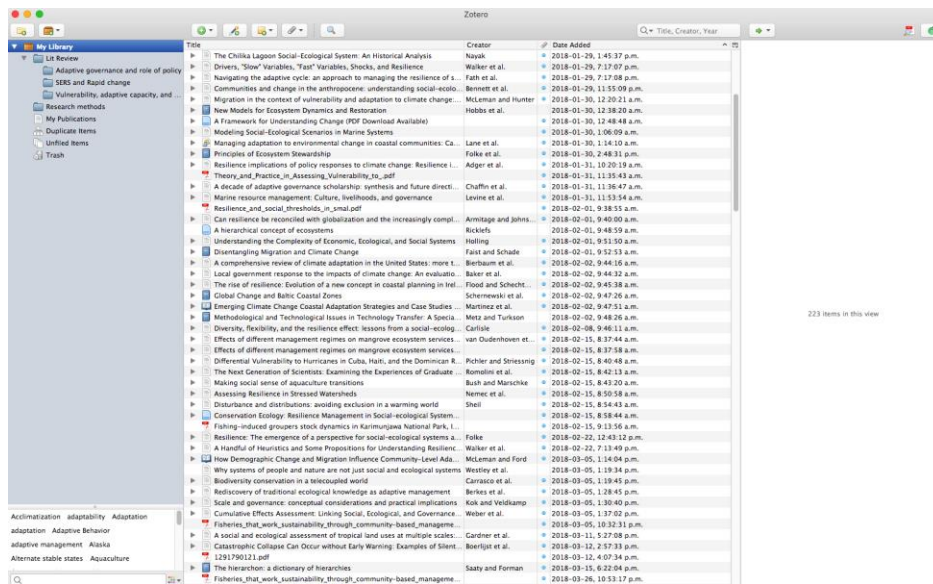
Zotero

Title, Creator, Year

My Library
Lit Review
Adaptive governance and role of policy
SERS and Rapid change
Vulnerability, adaptive capacity, and ...
Research methods
My Publications
Duplicate Items
Unfiled Items
Trash

| Title | Creator | Date Added |
|---|---|---|
| The Chilika Lagoon Social-Ecological System: An Historical Analysis | Nayak | 2018-01-29, 1:45:37 p.m. |
| Drivers, "Slow" Variables, "Fast" Variables, Shocks, and Resilience | Walker et al. | 2018-01-29, 7:17:07 p.m. |
| Navigating the adaptive cycle: an approach to managing the resilience of s... | Fath et al. | 2018-01-29, 7:17:08 p.m. |
| Communities and change in the anthropocene: understanding social-ecolo... | Bennett et al. | 2018-01-29, 11:55:09 p.m. |
| Migration in the context of vulnerability and adaptation to climate change:... | McLeman and Hunter | 2018-01-30, 12:20:21 a.m. |
| New Models for Ecosystem Dynamics and Restoration | Hobbs et al. | 2018-01-30, 12:38:20 a.m. |
| A Framework for Understanding Change (PDF Download Available) | | 2018-01-30, 12:48:48 a.m. |
| Modeling Social-Ecological Scenarios in Marine Systems | | 2018-01-30, 1:06:09 a.m. |
| Managing adaptation to environmental change in coastal communities: Ca... | Lane et al. | 2018-01-30, 1:14:10 a.m. |
| Principles of Ecosystem Stewardship | Folke et al. | 2018-01-30, 2:48:31 p.m. |
| Resilience implications of policy responses to climate change: Resilience i... | Adger et al. | 2018-01-31, 10:20:19 a.m. |
| Theory_and_Practice_in_Assessing_Vulnerability_to_.pdf | | 2018-01-31, 11:35:43 a.m. |
| A decade of adaptive governance scholarship: synthesis and future directi... | Chaffin et al. | 2018-01-31, 11:36:47 a.m. |
| Marine resource management: Culture, livelihoods, and governance | Levine et al. | 2018-01-31, 11:53:54 a.m. |
| Resilience_and_social_thresholds_in_smal.pdf | | 2018-02-01, 9:38:55 a.m. |
| Can resilience be reconciled with globalization and the increasingly compl... | Armitage and Johns... | 2018-02-01, 9:40:00 a.m. |
| A hierarchical concept of ecosystems | Ricklefs | 2018-02-01, 9:48:59 a.m. |
| Understanding the Complexity of Economic, Ecological, and Social Systems | Holling | 2018-02-01, 9:51:50 a.m. |
| Disentangling Migration and Climate Change | Faist and Schade | 2018-02-01, 9:52:53 a.m. |
| A comprehensive review of climate adaptation in the United States: more t... | Bierbaum et al. | 2018-02-02, 9:44:16 a.m. |
| Local government response to the impacts of climate change: An evaluatio... | Baker et al. | 2018-02-02, 9:44:32 a.m. |
| The rise of resilience: Evolution of a new concept in coastal planning in Irel... | Flood and Schecht... | 2018-02-02, 9:45:38 a.m. |
| Global Change and Baltic Coastal Zones | Schernewski et al. | 2018-02-02, 9:47:26 a.m. |
| Emerging Climate Change Coastal Adaptation Strategies and Case Studies ... | Martinez et al. | 2018-02-02, 9:47:51 a.m. |
| Methodological and Technological Issues in Technology Transfer: A Specia... | Metz and Turkson | 2018-02-02, 9:48:26 a.m. |
| Diversity, flexibility, and the resilience effect: lessons from a social-ecolog... | Carlisle | 2018-02-08, 9:46:11 a.m. |
| Effects of different management regimes on mangrove ecosystem services... | van Oudenhoven et... | 2018-02-15, 8:37:44 a.m. |
| Effects of different management regimes on mangrove ecosystem services... | | 2018-02-15, 8:37:58 a.m. |
| Differential Vulnerability to Hurricanes in Cuba, Haiti, and the Dominican R... | Pichler and Striessnig | 2018-02-15, 8:40:48 a.m. |
| The Next Generation of Scientists: Examining the Experiences of Graduate ... | Romolini et al. | 2018-02-15, 8:42:13 a.m. |
| Making social sense of aquaculture transitions | Bush and Marschke | 2018-02-15, 8:43:20 a.m. |
| Assessing Resilience in Stressed Watersheds | Nemec et al. | 2018-02-15, 8:50:58 a.m. |
| Disturbance and distributions: avoiding exclusion in a warming world | Sheil | 2018-02-15, 8:54:43 a.m. |
| Conservation Ecology: Resilience Management in Social-ecological System... | | 2018-02-15, 8:58:44 a.m. |
| Fishing-induced groupers stock dynamics in Karimunjawa National Park, I... | | 2018-02-15, 9:13:56 a.m. |
| Resilience: The emergence of a perspective for social-ecological systems a... | Folke | 2018-02-22, 12:43:12 p.m. |
| A Handful of Heuristics and Some Propositions for Understanding Resilienc... | Walker et al. | 2018-02-22, 7:13:49 p.m. |
| How Demographic Change and Migration Influence Community-Level Ada... | McLeman and Ford | 2018-03-05, 1:14:04 p.m. |
| Why systems of people and nature are not just social and ecological systems | Westley et al. | 2018-03-05, 1:19:34 p.m. |
| Biodiversity conservation in a telecoupled world | Carrasco et al. | 2018-03-05, 1:19:45 p.m. |
| Rediscovery of traditional ecological knowledge as adaptive management | Berkes et al. | 2018-03-05, 1:28:45 p.m. |
| Scale and governance: conceptual considerations and practical implications | Kok and Veldkamp | 2018-03-05, 1:30:40 p.m. |
| Cumulative Effects Assessment: Linking Social, Ecological, and Governance... | Weber et al. | 2018-03-05, 1:37:02 p.m. |
| Fisheries_that_work_sustainability_through_community-based_manageme... | | 2018-03-05, 10:32:31 p.m. |
| A social and ecological assessment of tropical land uses at multiple scales:... | Gardner et al. | 2018-03-11, 5:27:08 p.m. |
| Catastrophic Collapse Can Occur without Early Warning: Examples of Silent... | Boerlijst et al. | 2018-03-12, 2:57:33 p.m. |
| 1291790121.pdf | | 2018-03-12, 4:07:34 p.m. |
| The hierarchon: a dictionary of hierarchies | Saaty and Forman | 2018-03-15, 6:22:04 p.m. |
| Fisheries_that_work_sustainability_through_community-based_manageme... | | 2018-03-26, 10:53:17 p.m. |

223 items in this view

Acclimatization adaptability Adaptation adaptation Adaptive Behavior adaptive management Alaska Alternate stable states Aquaculture